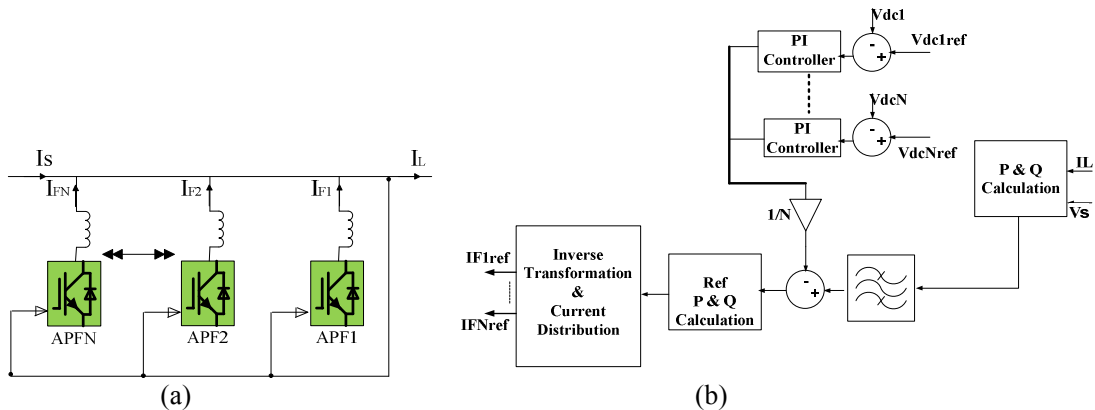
Is

$I_L$

$I_{FN}$

$I_{F2}$

$I_{F1}$

APFN

APF2

APF1

(a)

PI Controller

Vdc1

-

+

Vdc1ref

PI Controller

VdcN

-

+

VdcNref

P & Q Calculation

IL

Vs

1/N

-

+

IF1ref

IFNref

Inverse Transformation & Current Distribution

Ref P & Q Calculation

(b)